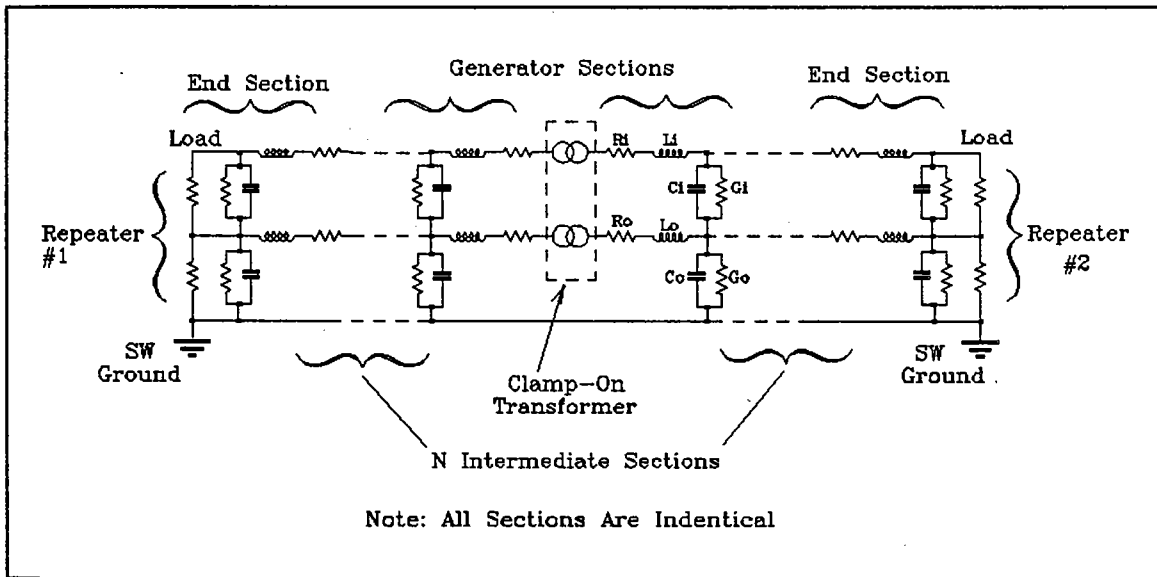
End Section

Generator Sections

End Section

Load

Load

Ri

Li

Ci

Gi

Repeater #1

Ro

Lo

Repeater #2

Co

Go

SW Ground

SW Ground

Clamp-On Transformer

N Intermediate Sections

Note: All Sections Are Indentical